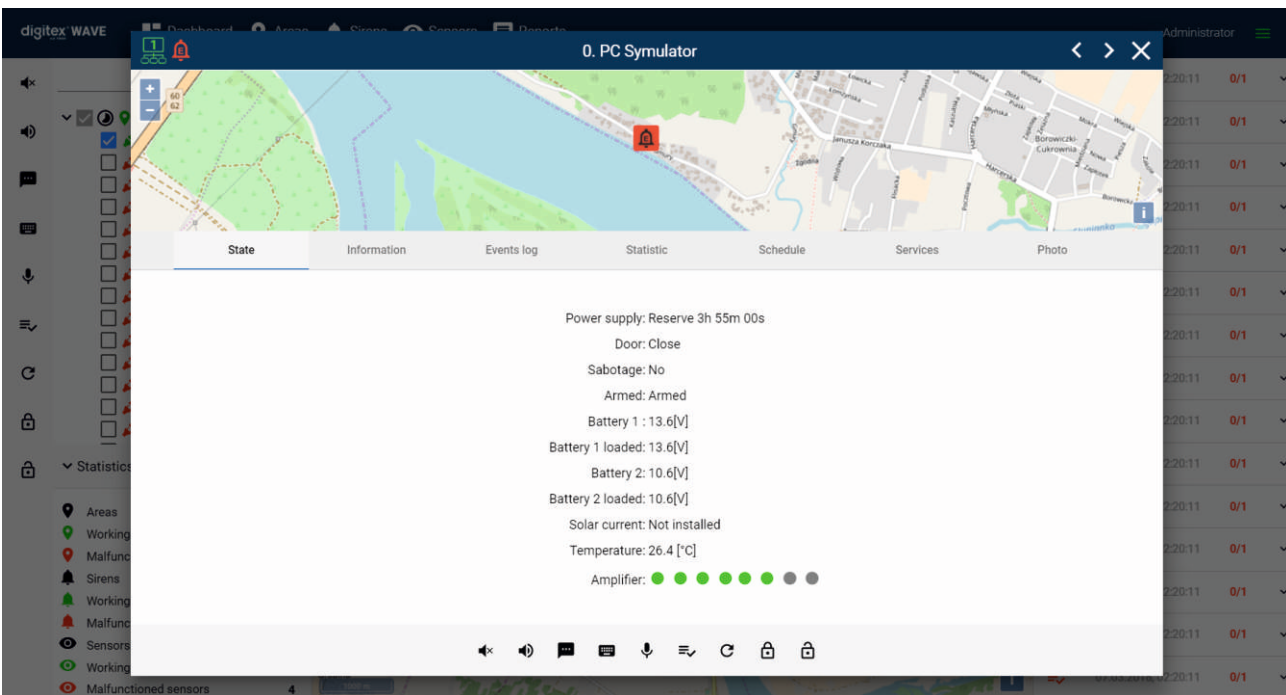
digitex WAVE

Dashboard Areas Sirens Sensors Reports

Administrator

0. PC Symulator

60
62

Janusza Korczaka
Borowiczki-Cukrownia

State | Information | Events log | Statistic | Schedule | Services | Photo

Power supply: Reserve 3h 55m 00s
Door: Close
Sabotage: No
Armed: Armed
Battery 1 : 13.6[V]
Battery 1 loaded: 13.6[V]
Battery 2: 10.6[V]
Battery 2 loaded: 10.6[V]
Solar current: Not installed
Temperature: 26.4 [°C]
Amplifier:

Statistics
Areas
Working
Malfunc
Sirens
Working
Malfunc
Sensors
Working
Malfunctioned sensors 4

2:20:11 0/1
2:20:11 0/1
2:20:11 0/1
2:20:11 0/1
2:20:11 0/1
2:20:11 0/1
2:20:11 0/1
2:20:11 0/1
2:20:11 0/1
2:20:11 0/1
2:20:11 0/1
2:20:11 0/1
2:20:11 0/1
2:20:11 0/1
07.03.2018, 2:20:11 0/1